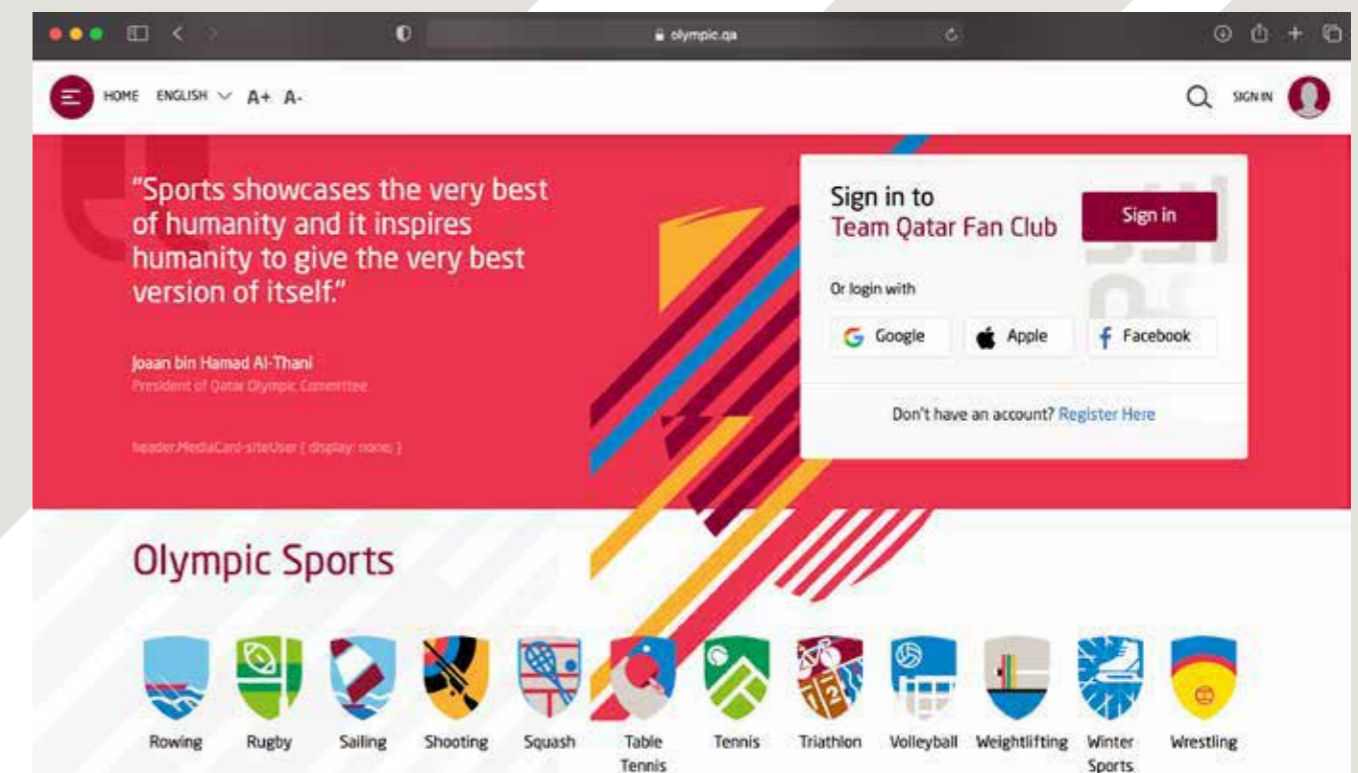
olympic.qa

HOME ENGLISH A+ A-

SIGN IN

"Sports showcases the very best of humanity and it inspires humanity to give the very best version of itself."

Joaan bin Hamad Al-Thani
President of Qatar Olympic Committee

header.MediaCard-siteUser { display: none; }

Sign in to
Team Qatar Fan Club

Sign in

Or login with

Google Apple Facebook

Don't have an account? Register Here

Olympic Sports

Rowing Rugby Sailing Shooting Squash Table Tennis Tennis Triathlon Volleyball Weightlifting Winter Sports Wrestling